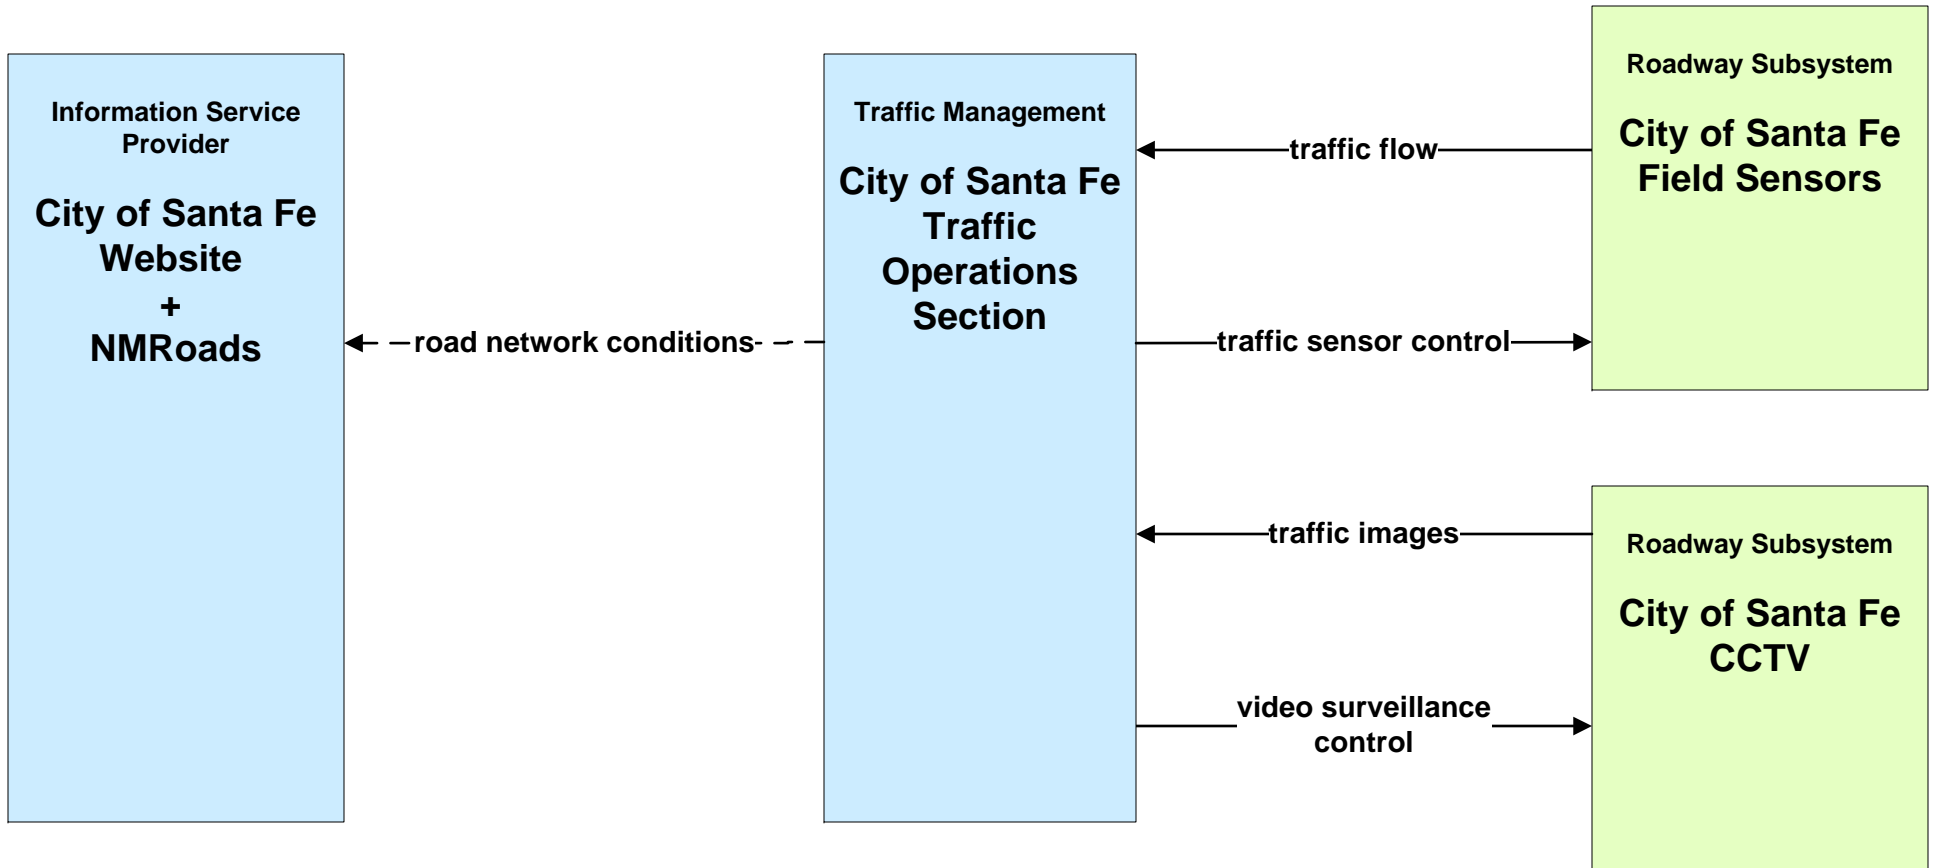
Information Service Provider

City of Santa Fe Website
+
NMRoads

road network conditions

Traffic Management

City of Santa Fe Traffic Operations Section

traffic flow

traffic sensor control

traffic images

video surveillance control

Roadway Subsystem

City of Santa Fe Field Sensors

Roadway Subsystem

City of Santa Fe CCTV